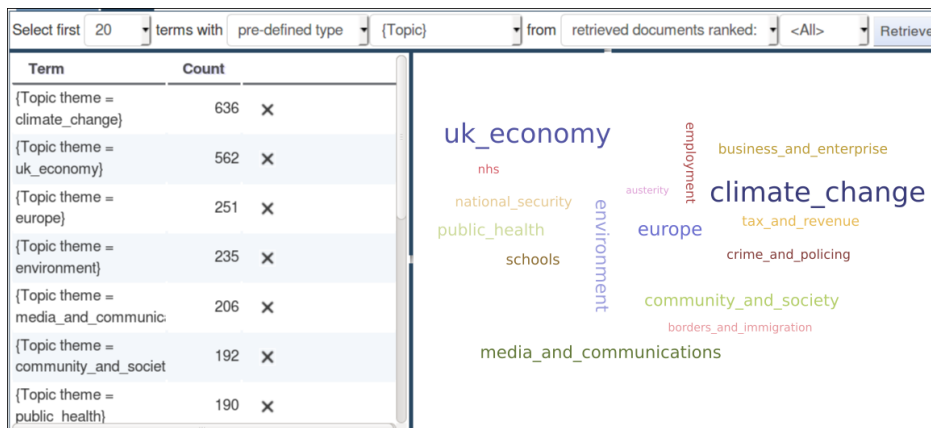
Select first 20 terms with pre-defined type {Topic} from retrieved documents ranked: <All> Retrieve

| Term | Count | |
|---|---|---|
| {Topic theme = climate_change} | 636 | ✕ |
| {Topic theme = uk_economy} | 562 | ✕ |
| {Topic theme = europe} | 251 | ✕ |
| {Topic theme = environment} | 235 | ✕ |
| {Topic theme = media_and_communic | 206 | ✕ |
| {Topic theme = community_and_societ | 192 | ✕ |
| {Topic theme = public_health} | 190 | ✕ |

uk_economy
employment
business_and_enterprise
nhs
austerity
climate_change
national_security
environment
tax_and_revenue
public_health
europe
schools
crime_and_policing
community_and_society
borders_and_immigration
media_and_communications